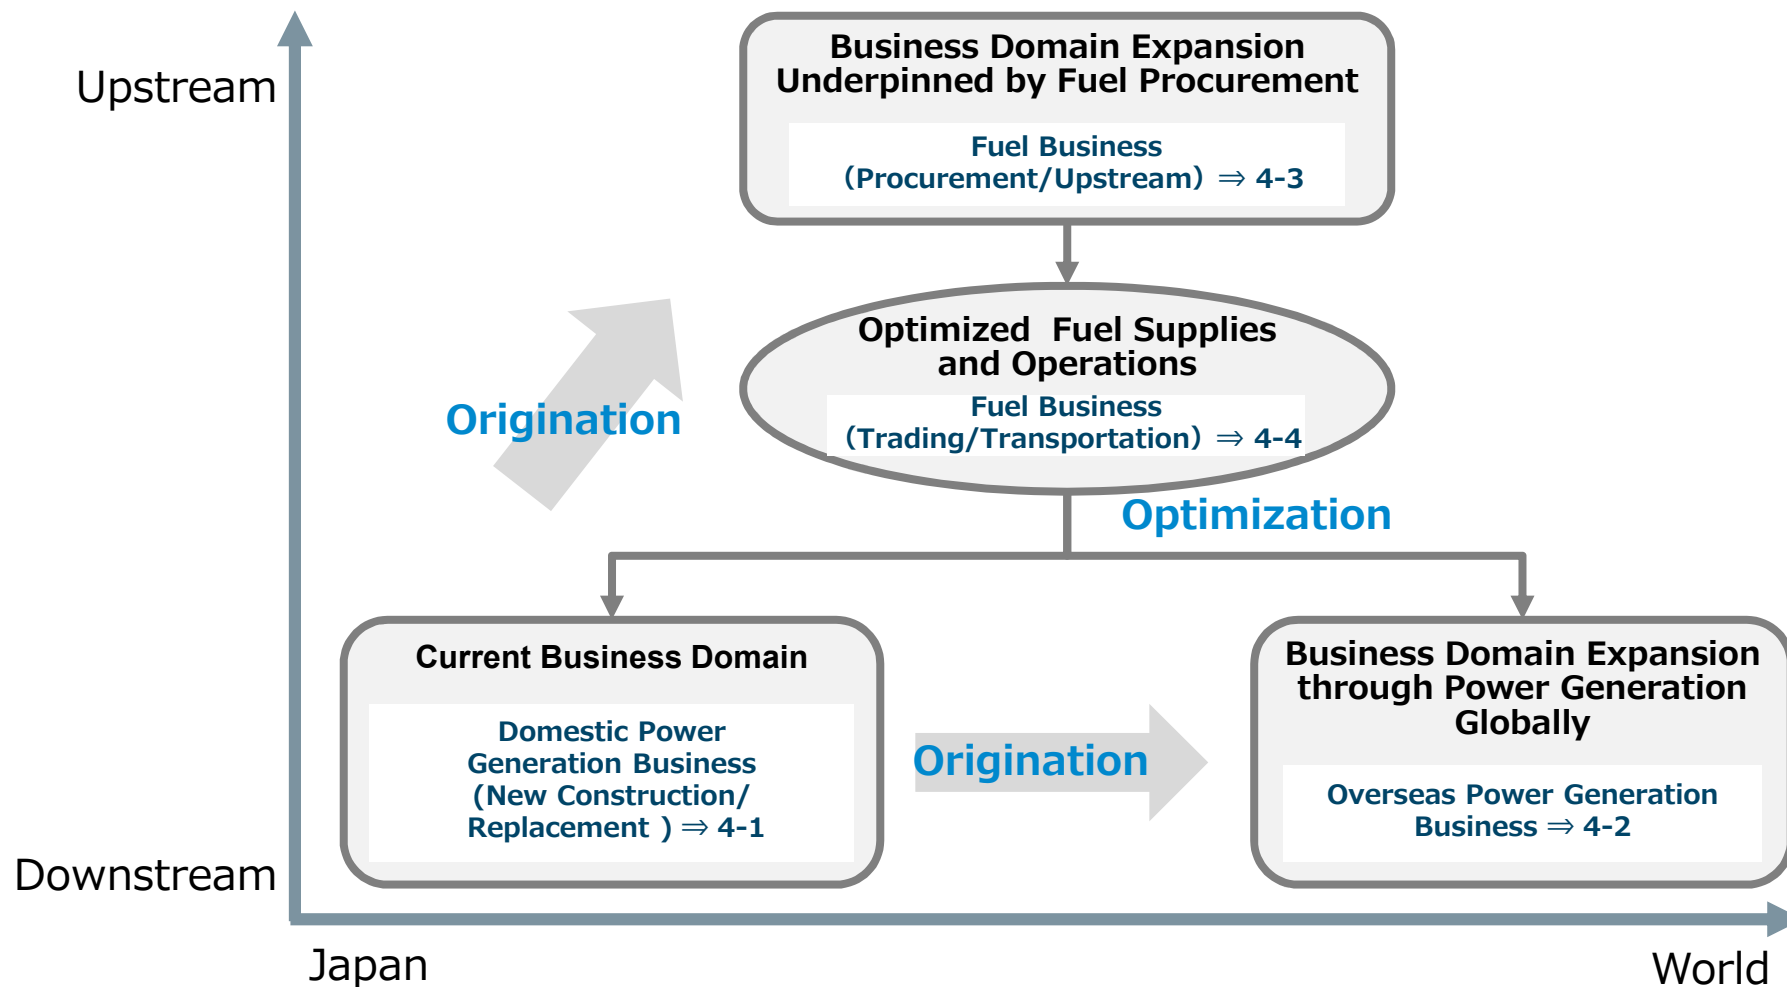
Upstream

Business Domain Expansion Underpinned by Fuel Procurement

Fuel Business (Procurement/Upstream) ⇒ 4-3

Origination

Optimized Fuel Supplies and Operations

Fuel Business (Trading/Transportation) ⇒ 4-4

Optimization

Current Business Domain

Domestic Power Generation Business (New Construction/ Replacement ) ⇒ 4-1

Origination

Business Domain Expansion through Power Generation Globally

Overseas Power Generation Business ⇒ 4-2

Downstream

Japan

World